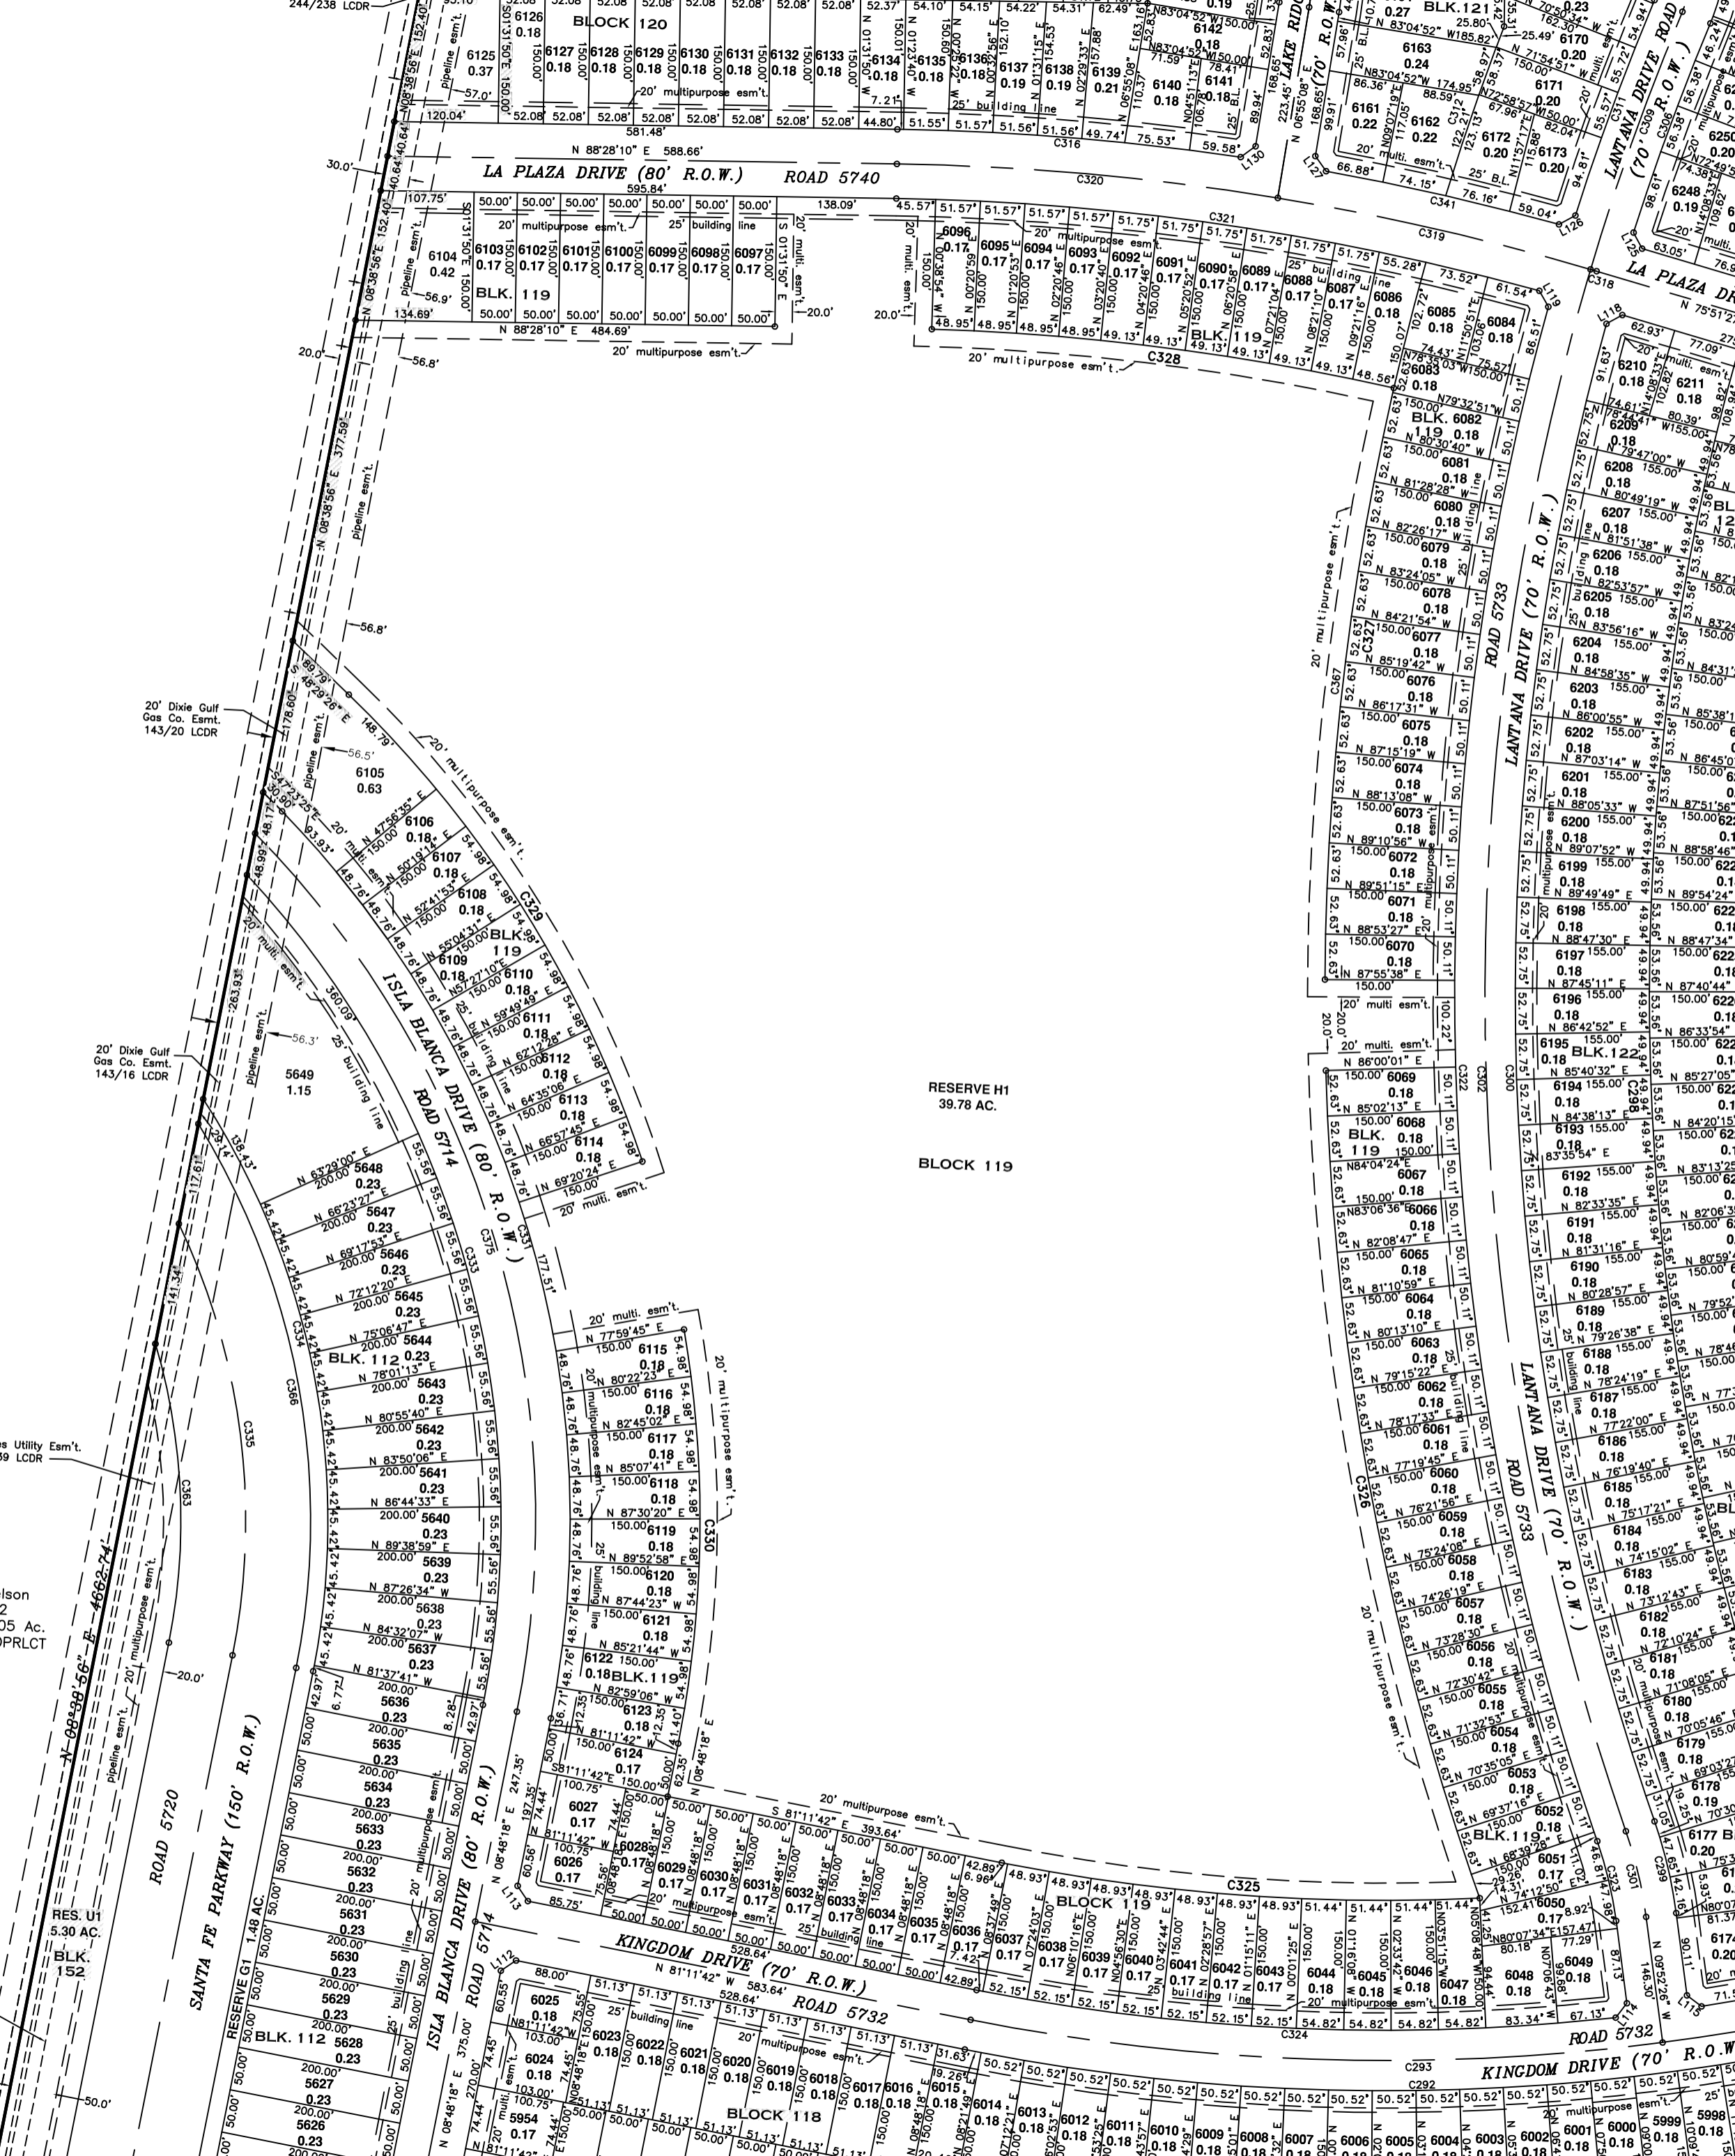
244/238 LCDR

BLOCK 120

LA PLAZA DRIVE (80' R.O.W.) ROAD 5740

N 88°28'10" E 588.66'

595.84'

581.48'

BLK. 119

N 88°28'10" E 484.69'

20' multipurpose esm't.

20' multipurpose esm't.

25' building line

pipeline esm't.

LAKE RIDGE (70' R.O.W.)

BLK. 121

LANTANA DRIVE ROAD (70' R.O.W.)

LA PLAZA DRIVE

C316

C320

C321

C319

C341

C328

C318

20' Dixie Gulf Gas Co. Esmt. 143/20 LCDR

20' Dixie Gulf Gas Co. Esmt. 143/16 LCDR

Utility Esm't. 39 LCDR

6105 0.63

5649 1.15

ISLA BLANCA DRIVE (80' R.O.W.) ROAD 5714

BLK. 119

BLK. 112

RESERVE H1 39.78 AC.

BLOCK 119

BLK. 119

BLK. 122

LANTANA DRIVE (70' R.O.W.) ROAD 5733

ROAD 5733 LANTANA DRIVE (70' R.O.W.)

20' multipurpose esm't.

N 08°38'56" E 4662.74'

ROAD 5720

SANTA FE PARKWAY (150' R.O.W.)

RES. U1 5.30 AC.

BLK. 152

RESERVE G1 1.48 AC.

BLK. 112

ISLA BLANCA DRIVE ROAD 5714

KINGDOM DRIVE (70' R.O.W.) ROAD 5732

N 81°11'42" W 583.64'

528.64'

S 81°11'42" E 393.64'

BLOCK 119

C325

C324

ROAD 5732 KINGDOM DRIVE (70' R.O.W.)

BLOCK 118

C293

C292

20.0'

30.0'

56.8'

56.9'

56.5'

56.3'

50.0'

20' multi. esm't.

25' building line